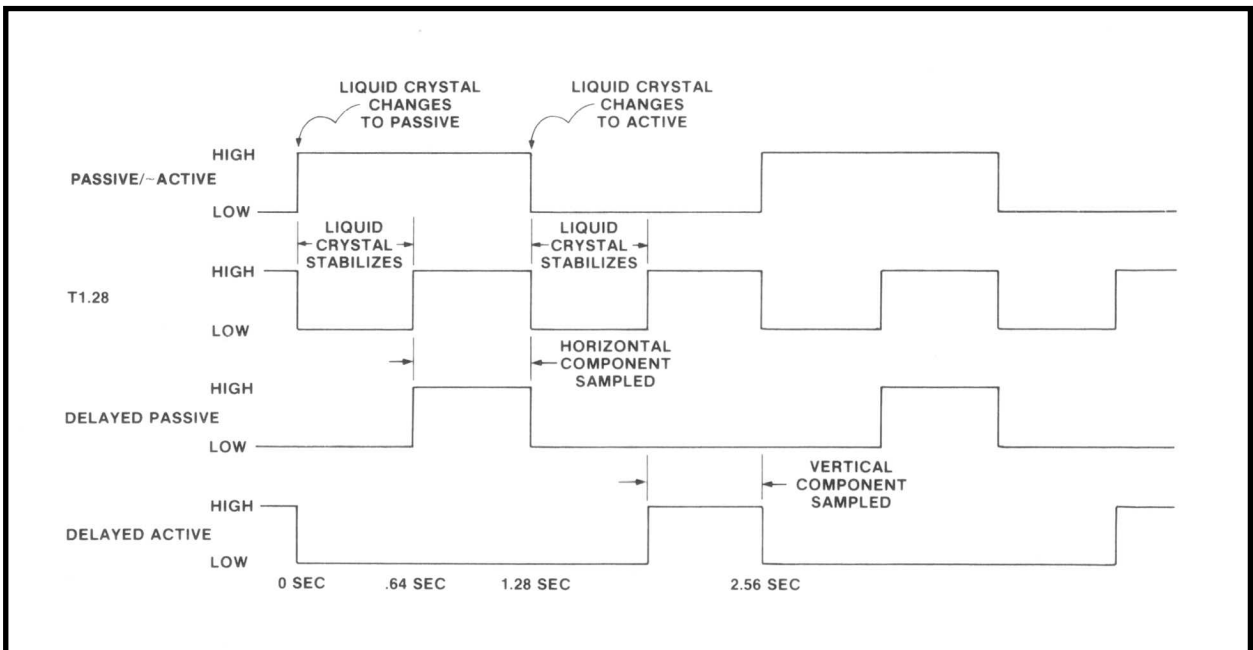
LIQUID CRYSTAL CHANGES TO PASSIVE

LIQUID CRYSTAL CHANGES TO ACTIVE

HIGH
PASSIVE/~ACTIVE
LOW

LIQUID CRYSTAL STABILIZES

LIQUID CRYSTAL STABILIZES

HIGH
T1.28
LOW

HORIZONTAL COMPONENT SAMPLED

HIGH
DELAYED PASSIVE
LOW

VERTICAL COMPONENT SAMPLED

HIGH
DELAYED ACTIVE
LOW

0 SEC .64 SEC 1.28 SEC 2.56 SEC